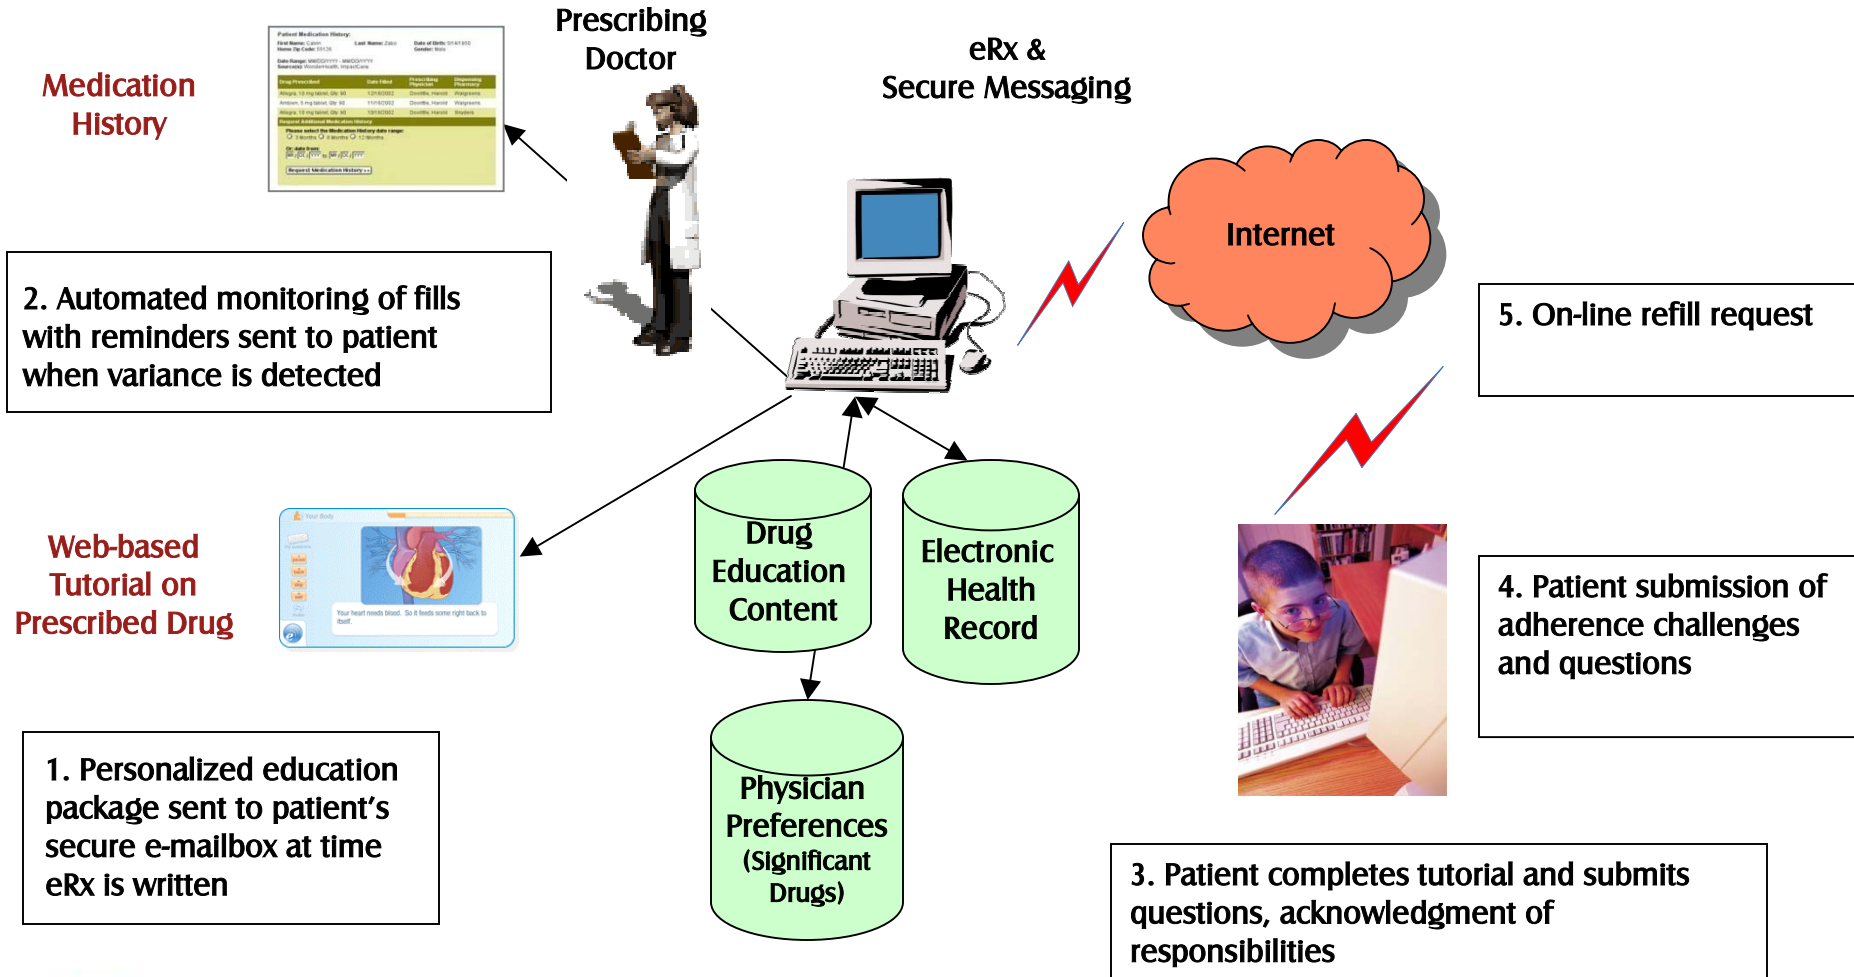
Medication History

Prescribing Doctor

eRx & Secure Messaging

Internet

2. Automated monitoring of fills with reminders sent to patient when variance is detected

5. On-line refill request

Web-based Tutorial on Prescribed Drug

Your heart needs blood. So it feeds some right back to itself.

Drug Education Content

Electronic Health Record

4. Patient submission of adherence challenges and questions

Physician Preferences (Significant Drugs)

1. Personalized education package sent to patient's secure e-mailbox at time eRx is written

3. Patient completes tutorial and submits questions, acknowledgment of responsibilities